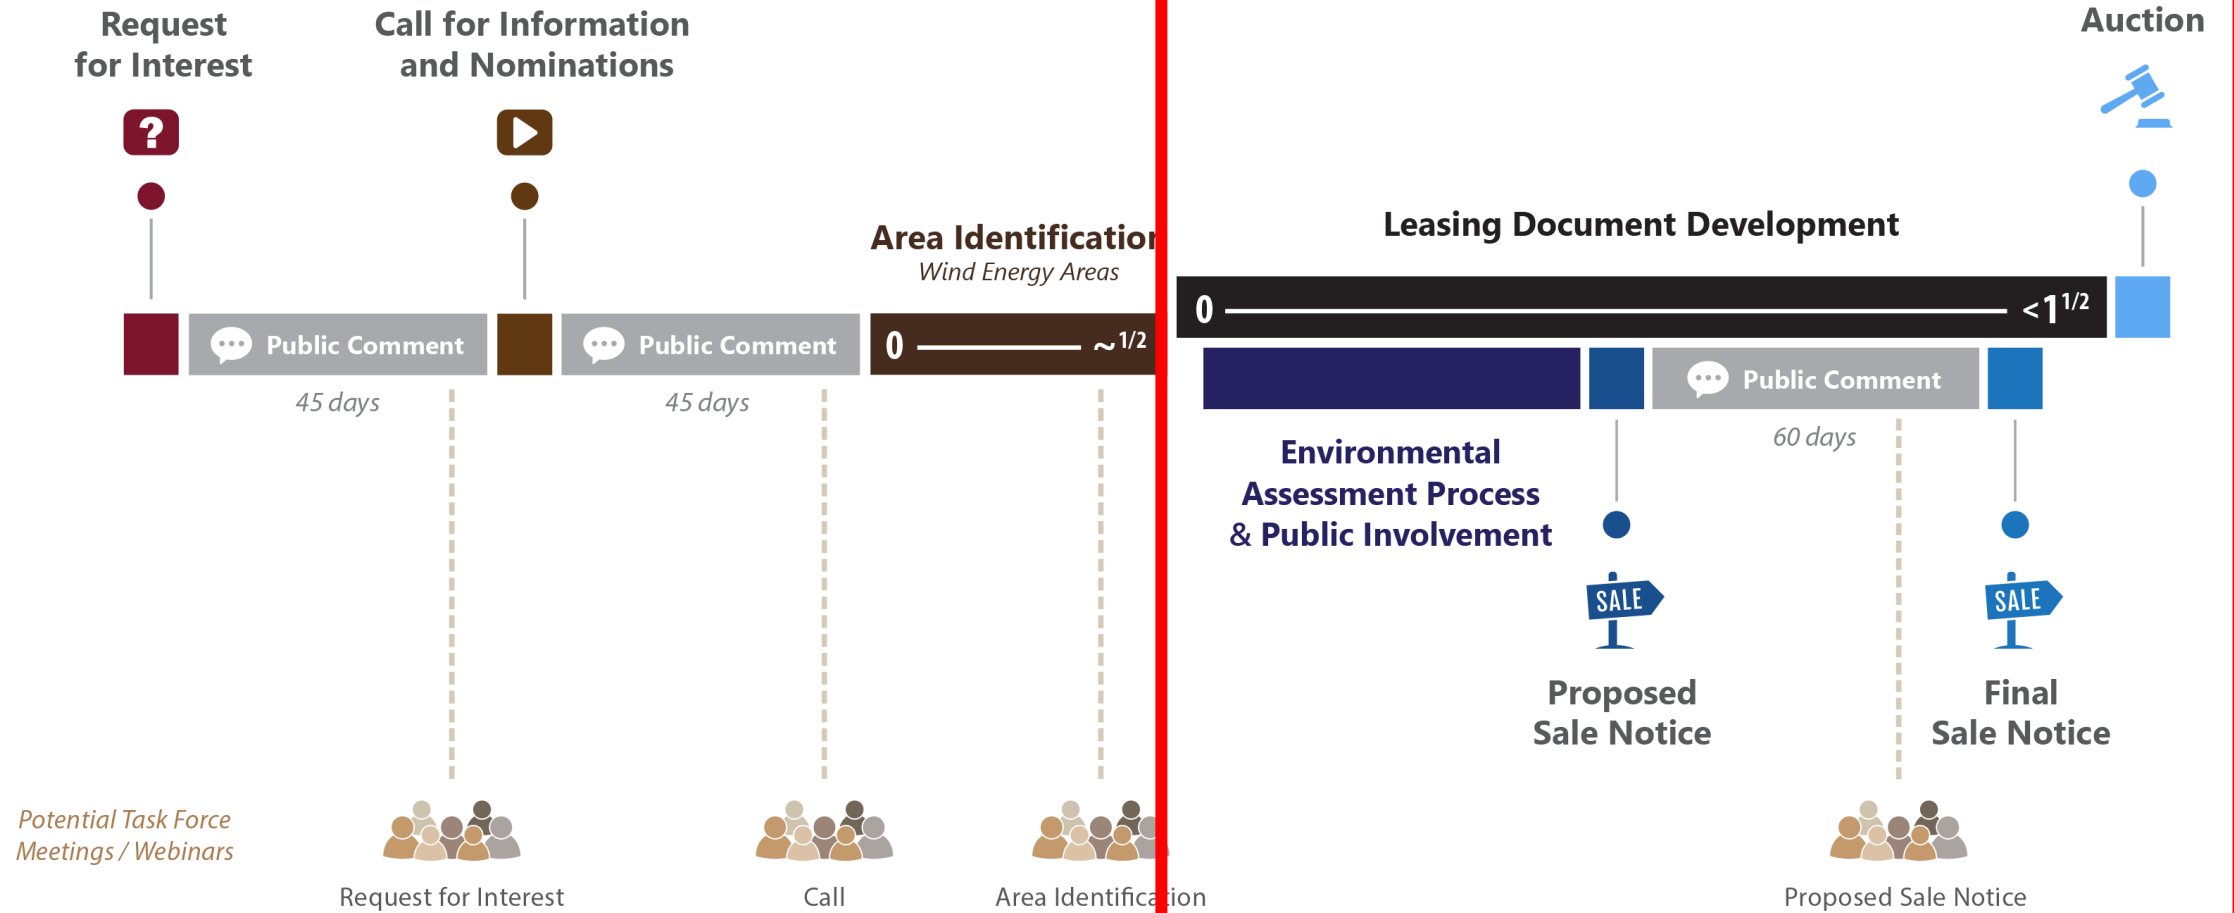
Request for Interest

Call for Information and Nominations

Auction

Area Identificatio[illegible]
Wind Energy Areas

Leasing Document Development

Public Comment

Public Comment

0 ~1/2

0 <$1^{1/2}$

Public Comment

45 days

45 days

60 days

Environmental Assessment Process & Public Involvement

SALE

SALE

Proposed Sale Notice

Final Sale Notice

Potential Task Force Meetings / Webinars

Request for Interest

Call

Area Identifica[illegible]ion

Proposed Sale Notice